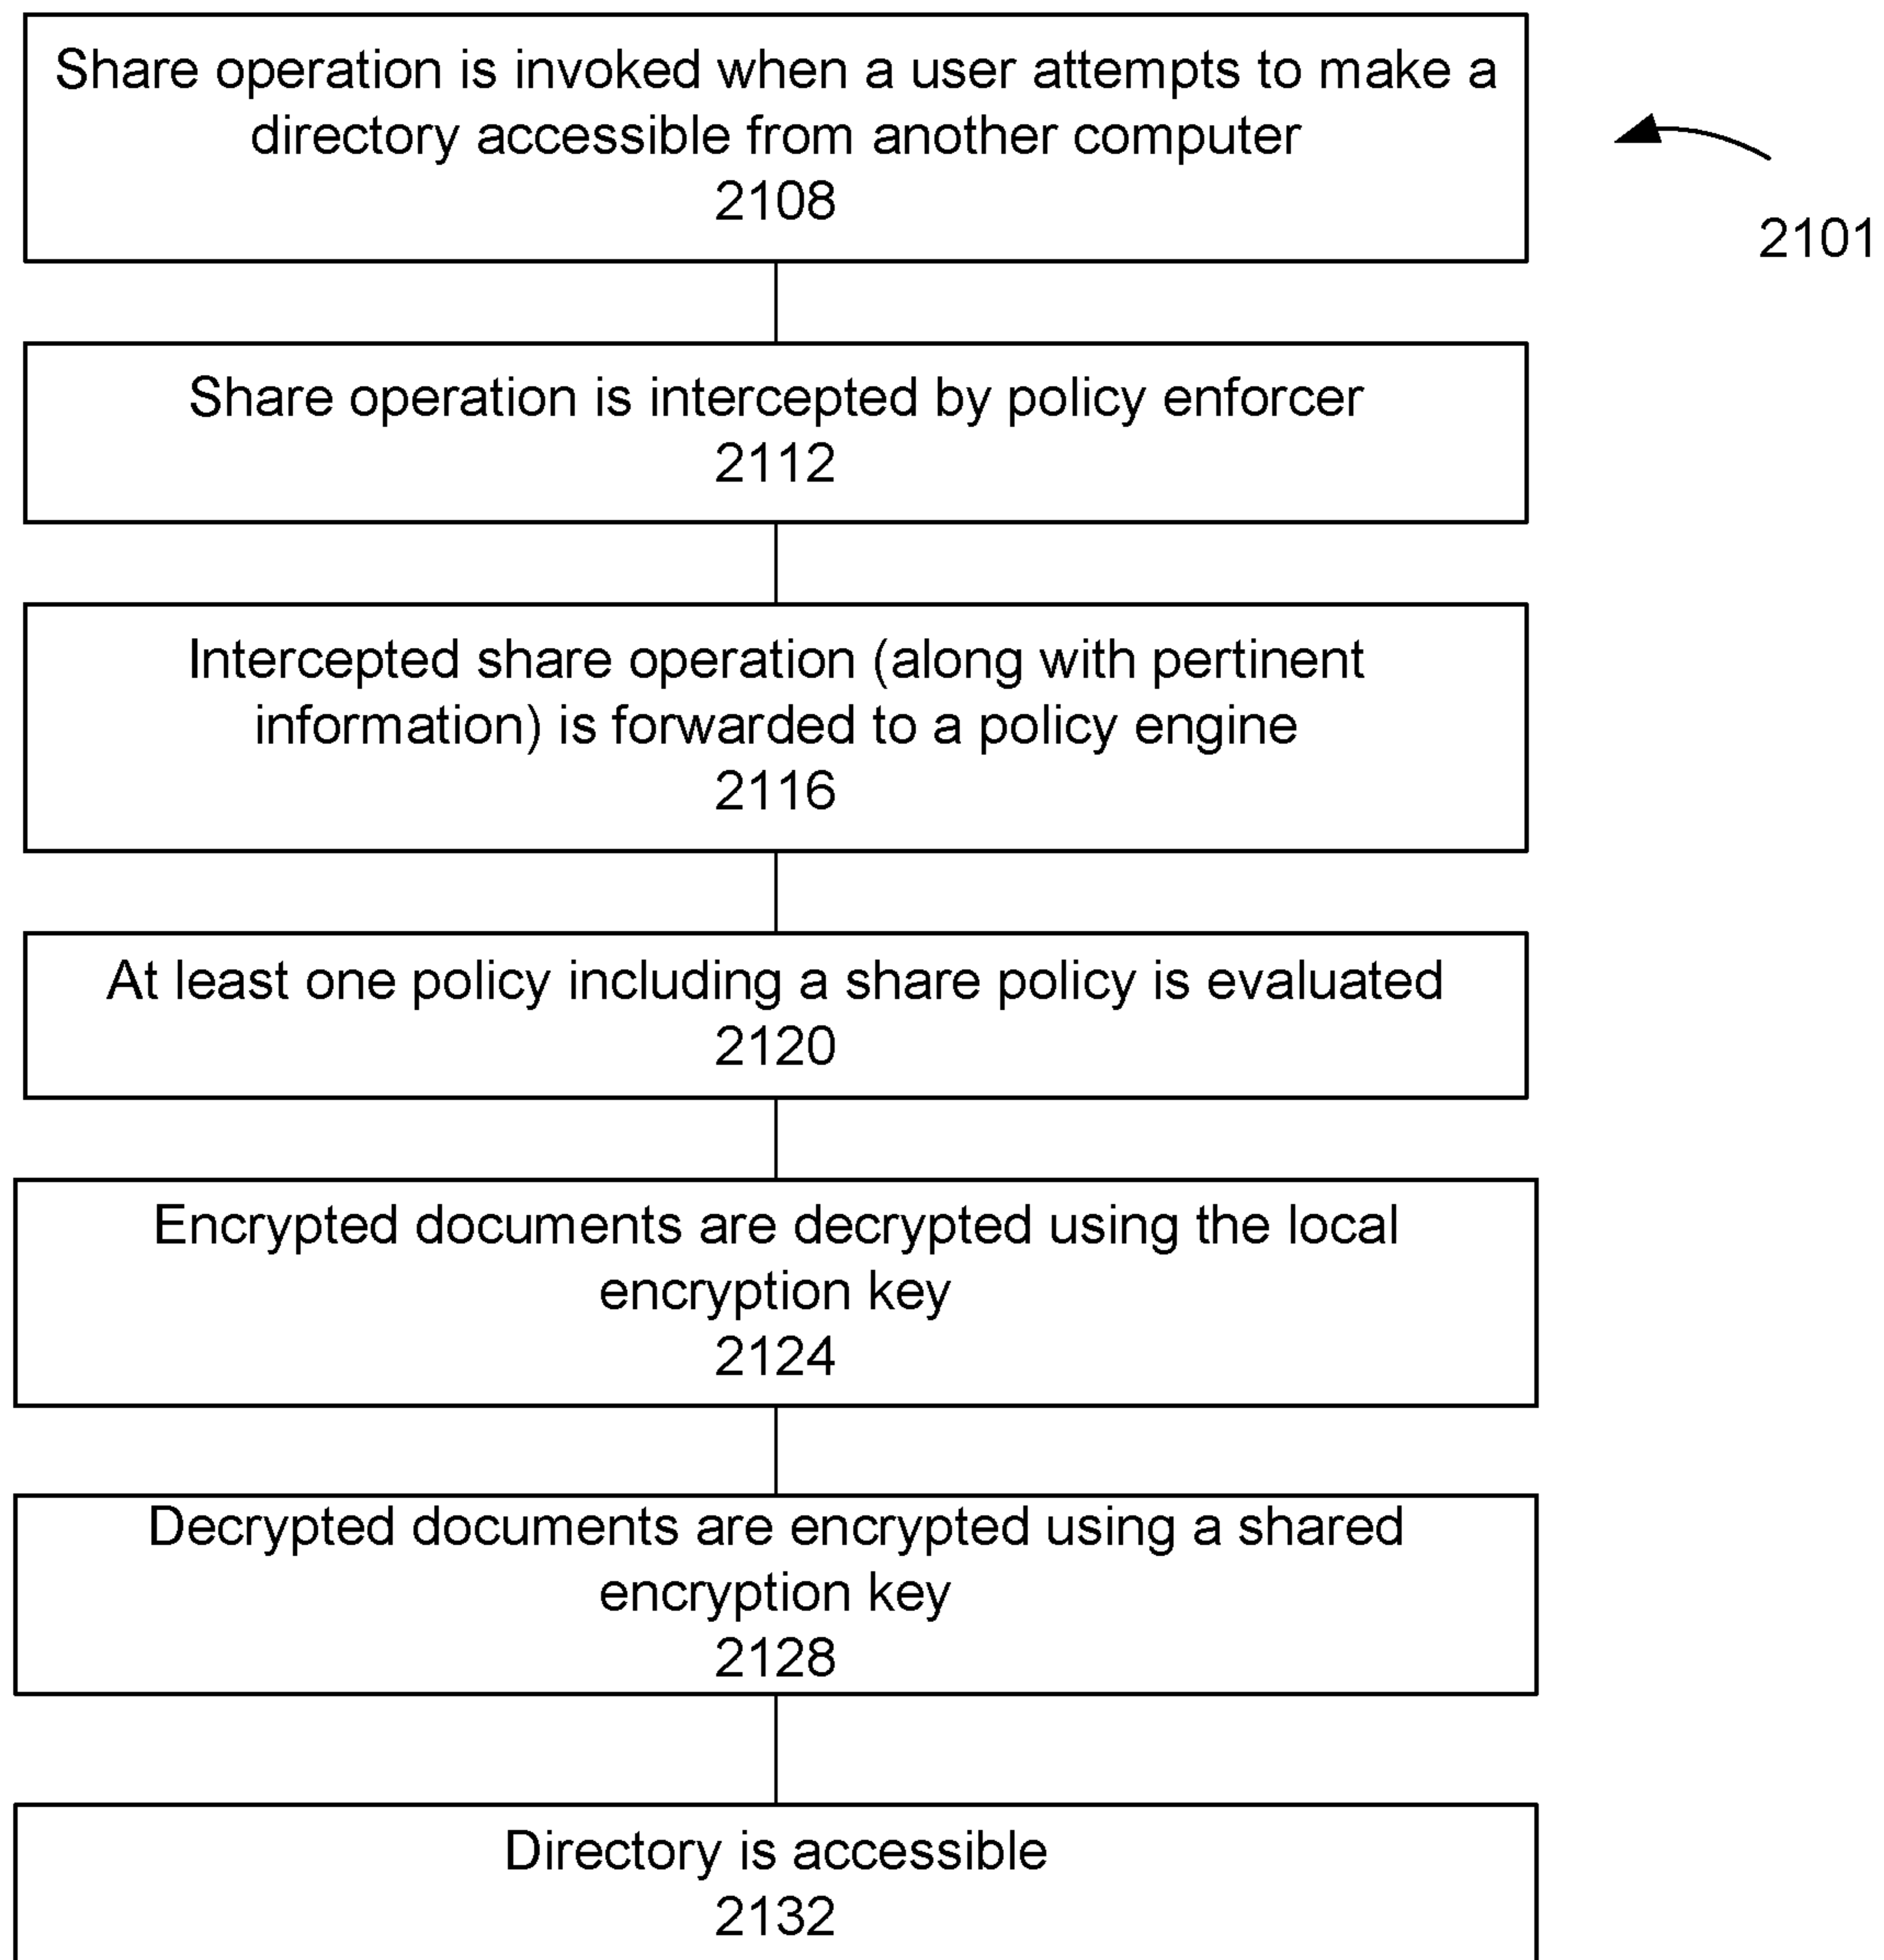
Share operation is invoked when a user attempts to make a directory accessible from another computer
2108

2101

Share operation is intercepted by policy enforcer
2112

Intercepted share operation (along with pertinent information) is forwarded to a policy engine
2116

At least one policy including a share policy is evaluated
2120

Encrypted documents are decrypted using the local encryption key
2124

Decrypted documents are encrypted using a shared encryption key
2128

Directory is accessible
2132